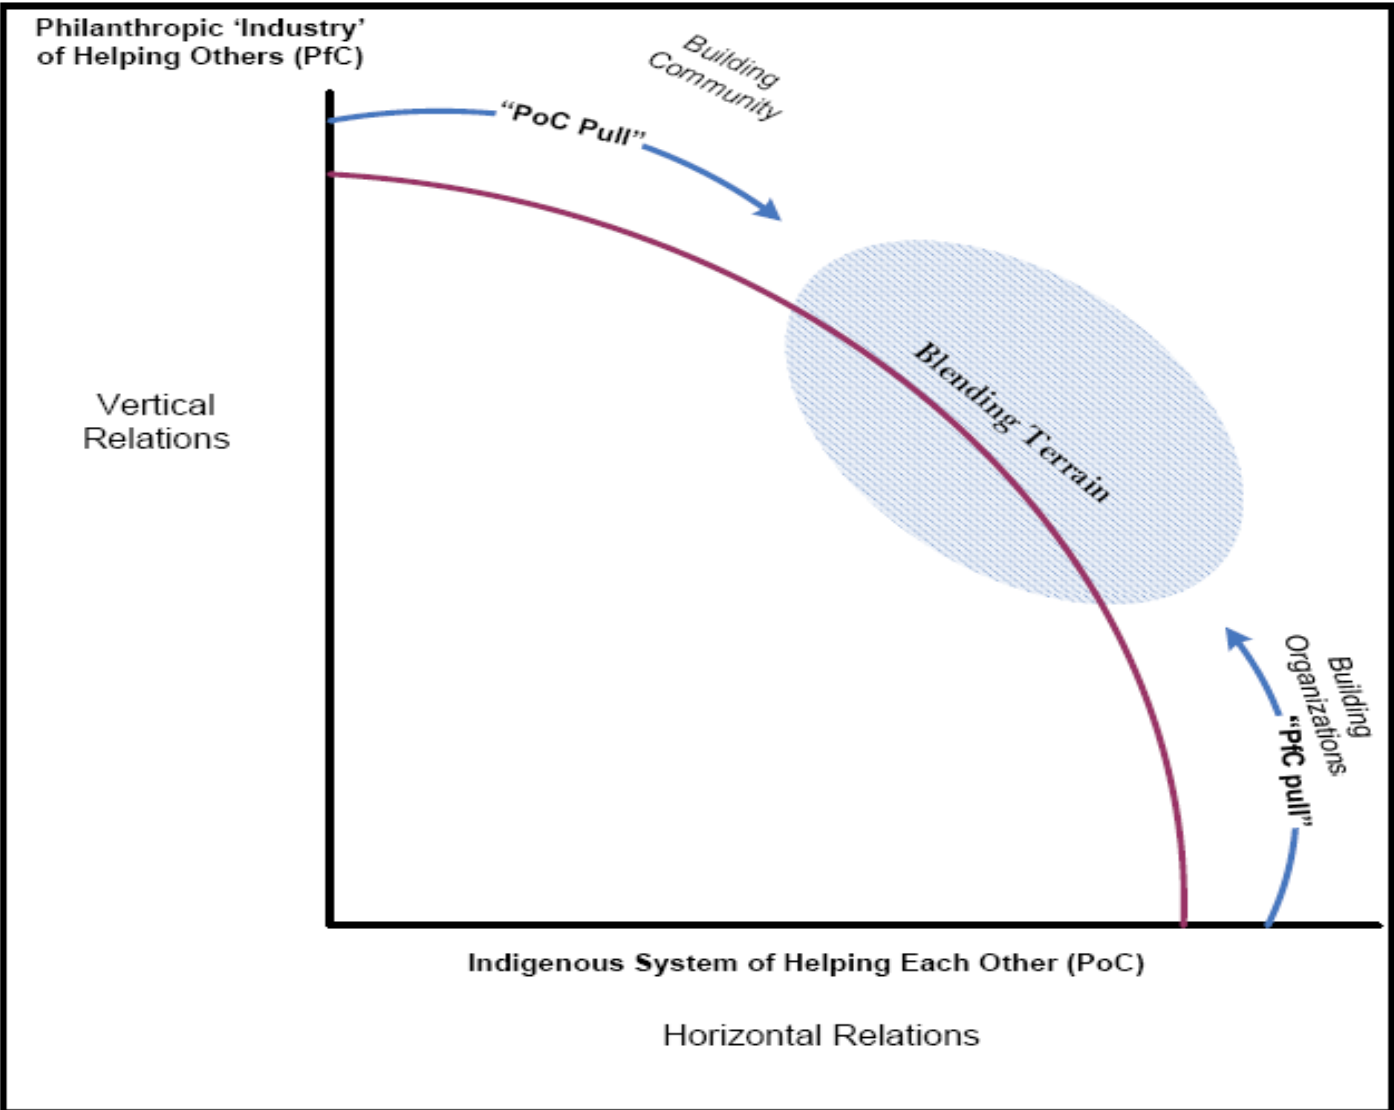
Philanthropic 'Industry' of Helping Others (PfC)

Building Community

"PoC Pull"

Vertical Relations

Blending Terrain

Building Organizations

"PfC pull"

Indigenous System of Helping Each Other (PoC)

Horizontal Relations